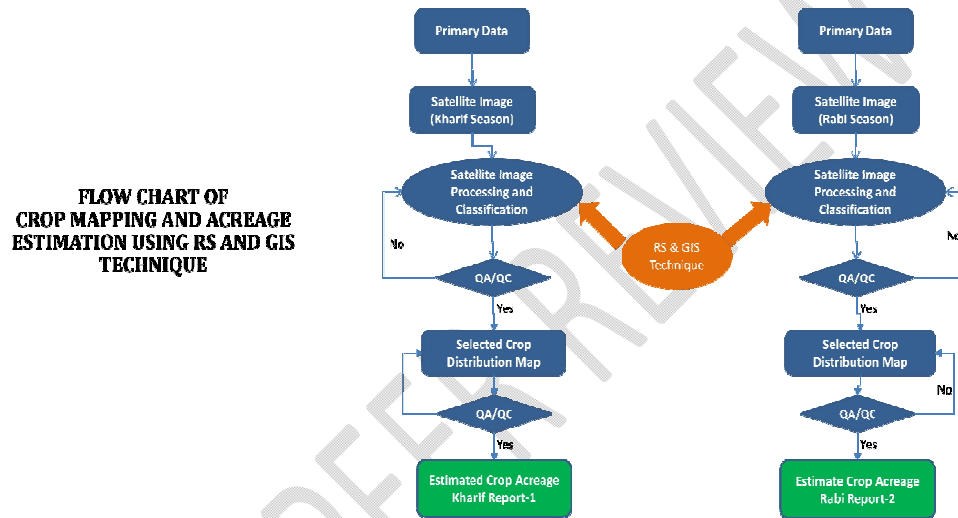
FLOW CHART OF CROP MAPPING AND ACREAGE ESTIMATION USING RS AND GIS TECHNIQUE

Primary Data

Satellite Image (Kharif Season)

Satellite Image Processing and Classification

No

QA/QC

Yes

Selected Crop Distribution Map

QA/QC

Yes

Estimated Crop Acreage Kharif Report-1

RS & GIS Technique

Primary Data

Satellite Image (Rabi Season)

Satellite Image Processing and Classification

No

QA/QC

Yes

Selected Crop Distribution Map

No

QA/QC

Yes

Estimate Crop Acreage Rabi Report-2

DEEP REVIEW